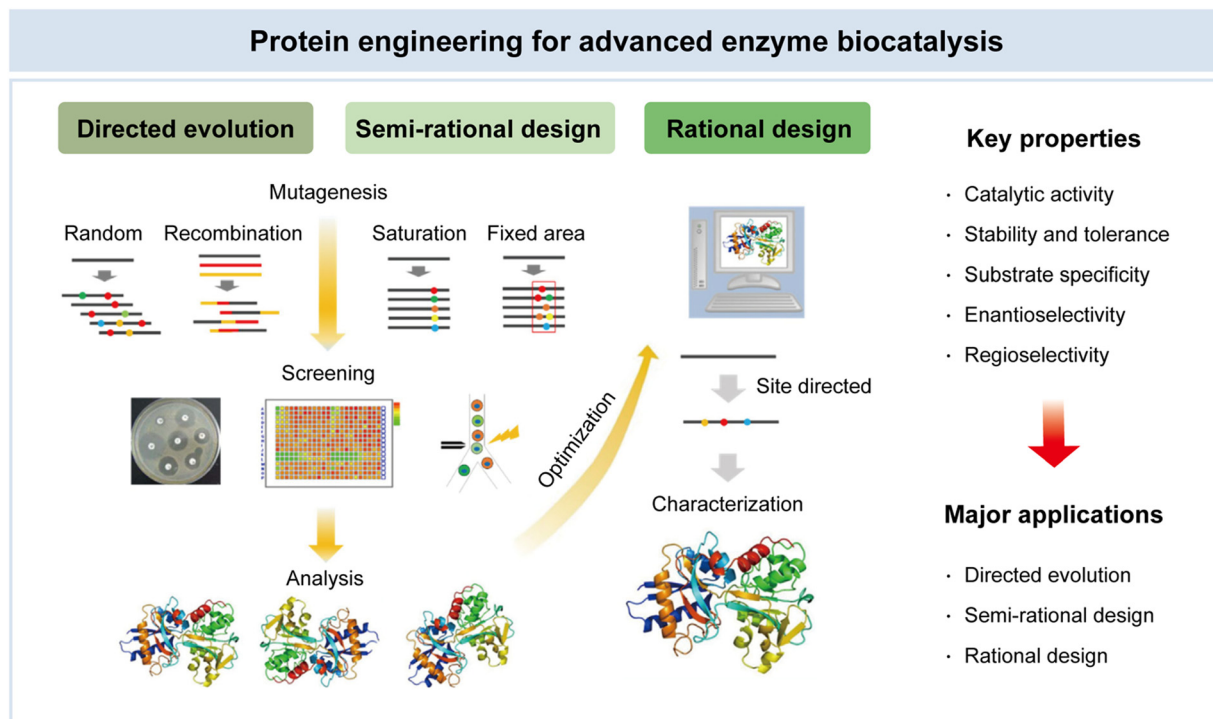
Protein engineering for advanced enzyme biocatalysis

Directed evolution

Semi-rational design

Rational design

Key properties

· Catalytic activity
· Stability and tolerance
· Substrate specificity
· Enantioselectivity
· Regioselectivity

Mutagenesis

Random

Recombination

Saturation

Fixed area

Screening

Optimization

Site directed

Characterization

Analysis

Major applications

· Directed evolution
· Semi-rational design
· Rational design